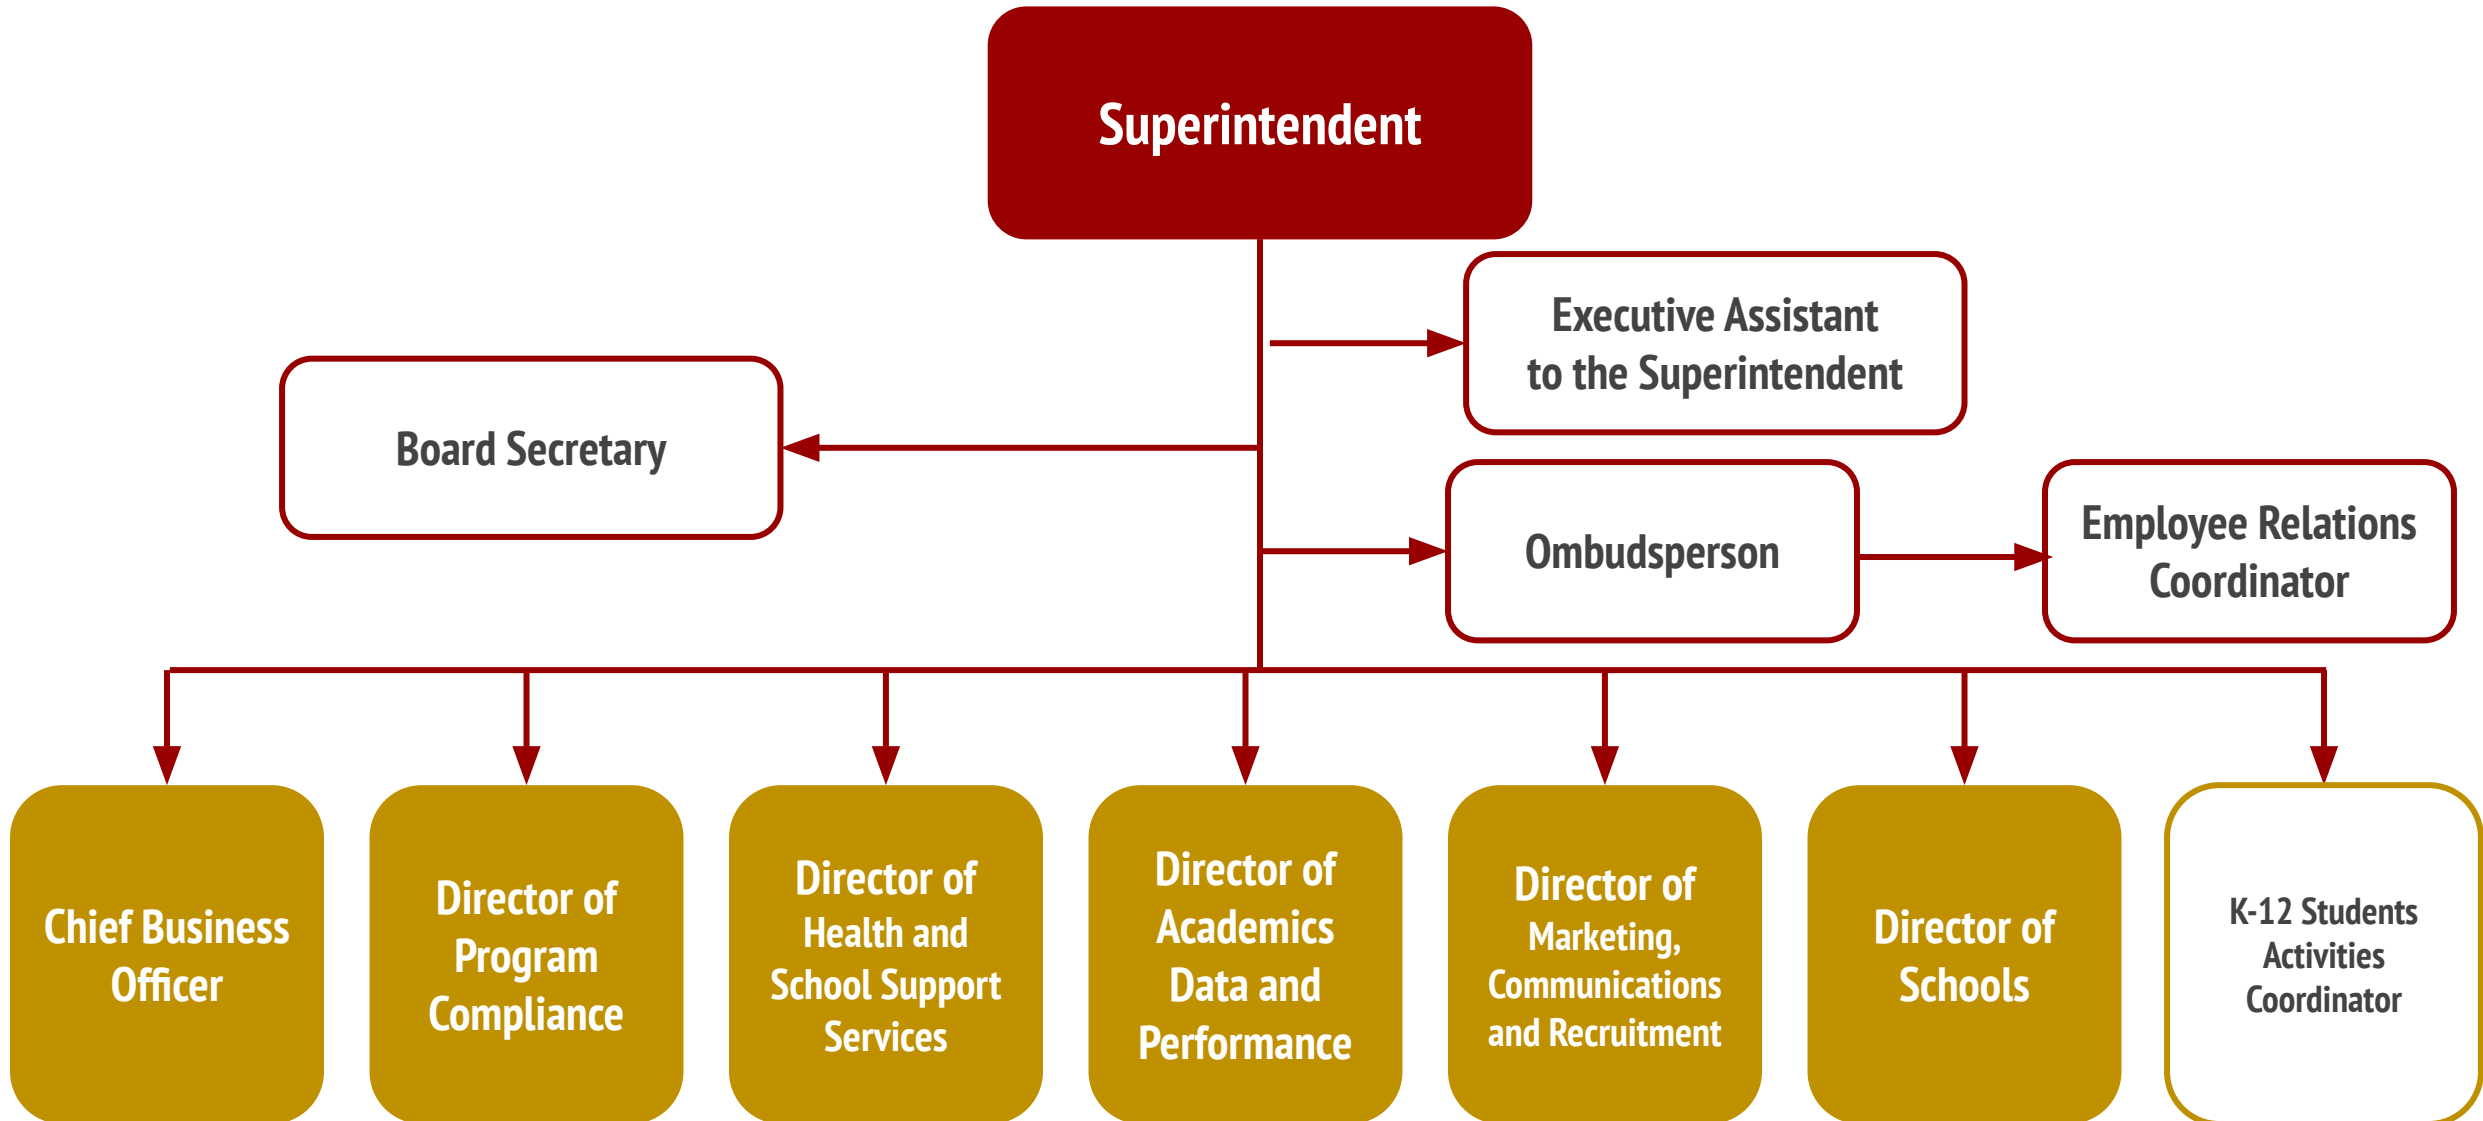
Superintendent

Executive Assistant to the Superintendent

Board Secretary

Ombudsperson

Employee Relations Coordinator

Chief Business Officer

Director of Program Compliance

Director of Health and School Support Services

Director of Academics Data and Performance

Director of Marketing, Communications and Recruitment

Director of Schools

K-12 Students Activities Coordinator